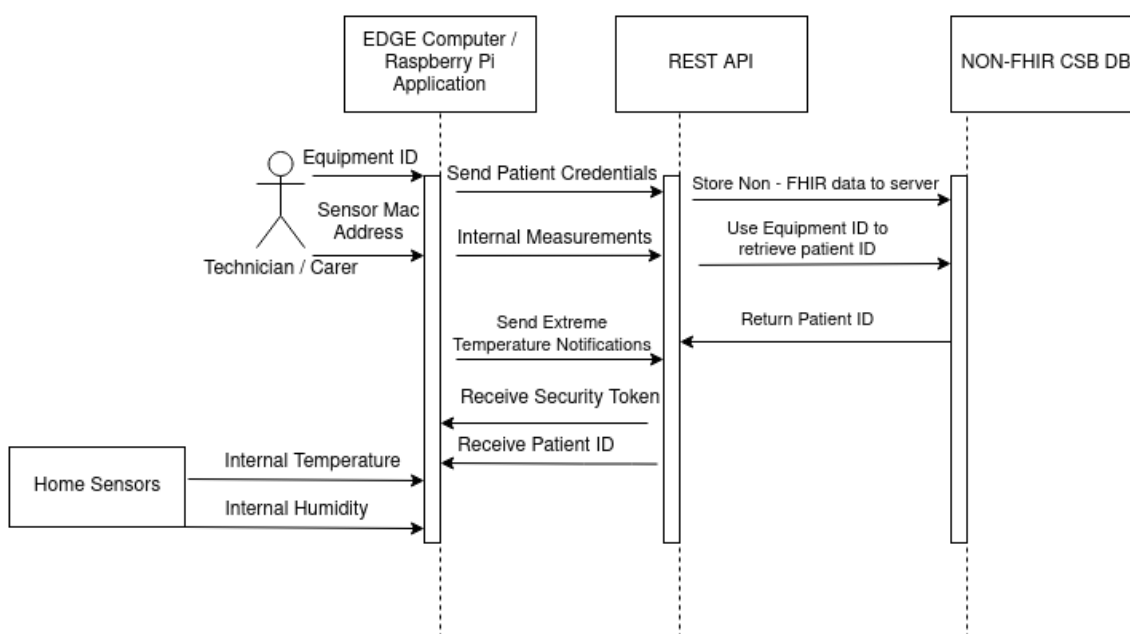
EDGE Computer / Raspberry Pi Application

REST API

NON-FHIR CSB DB

Equipment ID

Sensor Mac Address

Technician / Carer

Send Patient Credentials

Internal Measurements

Store Non - FHIR data to server

Use Equipment ID to retrieve patient ID

Send Extreme Temperature Notifications

Return Patient ID

Receive Security Token

Receive Patient ID

Home Sensors

Internal Temperature

Internal Humidity